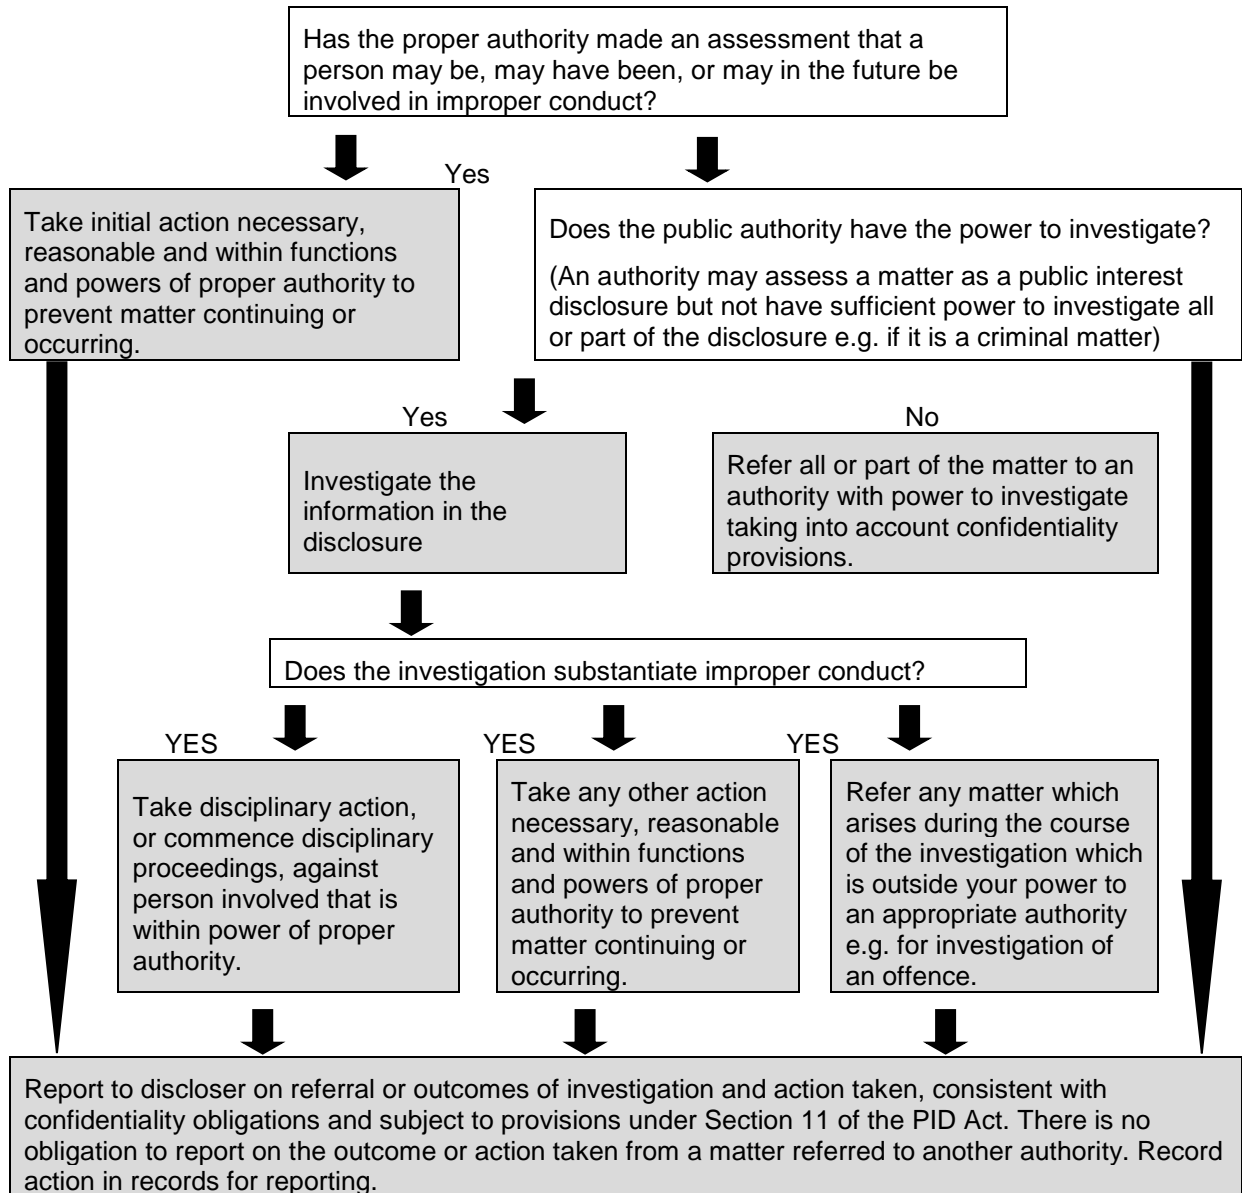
Has the proper authority made an assessment that a person may be, may have been, or may in the future be involved in improper conduct?

Yes

Take initial action necessary, reasonable and within functions and powers of proper authority to prevent matter continuing or occurring.

Does the public authority have the power to investigate?

(An authority may assess a matter as a public interest disclosure but not have sufficient power to investigate all or part of the disclosure e.g. if it is a criminal matter)

Yes

Investigate the information in the disclosure

No

Refer all or part of the matter to an authority with power to investigate taking into account confidentiality provisions.

Does the investigation substantiate improper conduct?

YES

Take disciplinary action, or commence disciplinary proceedings, against person involved that is within power of proper authority.

YES

Take any other action necessary, reasonable and within functions and powers of proper authority to prevent matter continuing or occurring.

YES

Refer any matter which arises during the course of the investigation which is outside your power to an appropriate authority e.g. for investigation of an offence.

Report to discloser on referral or outcomes of investigation and action taken, consistent with confidentiality obligations and subject to provisions under Section 11 of the PID Act. There is no obligation to report on the outcome or action taken from a matter referred to another authority. Record action in records for reporting.